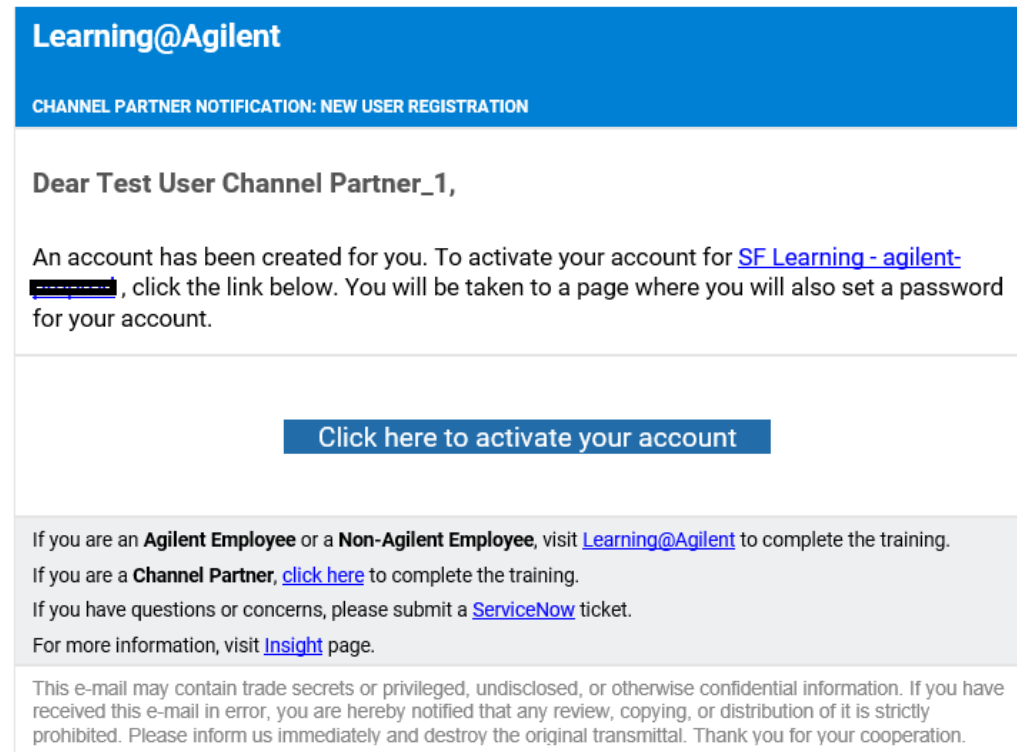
Learning@Agilent

CHANNEL PARTNER NOTIFICATION: NEW USER REGISTRATION

Dear Test User Channel Partner_1,

An account has been created for you. To activate your account for SF Learning - agilent-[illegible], click the link below. You will be taken to a page where you will also set a password for your account.

Click here to activate your account

If you are an **Agilent Employee** or a **Non-Agilent Employee**, visit Learning@Agilent to complete the training.

If you are a **Channel Partner**, click here to complete the training.

If you have questions or concerns, please submit a ServiceNow ticket.

For more information, visit Insight page.

This e-mail may contain trade secrets or privileged, undisclosed, or otherwise confidential information. If you have received this e-mail in error, you are hereby notified that any review, copying, or distribution of it is strictly prohibited. Please inform us immediately and destroy the original transmittal. Thank you for your cooperation.